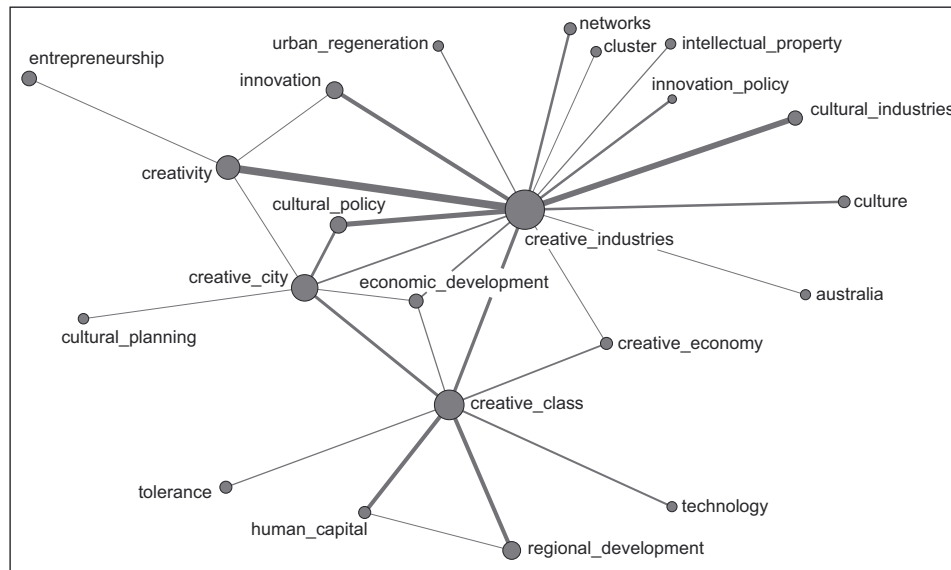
networks
urban_regeneration
cluster
intellectual_property
entrepreneurship
innovation
innovation_policy
cultural_industries
creativity
cultural_policy
culture
creative_industries
creative_city
economic_development
australia
cultural_planning
creative_economy
creative_class
tolerance
technology
human_capital
regional_development